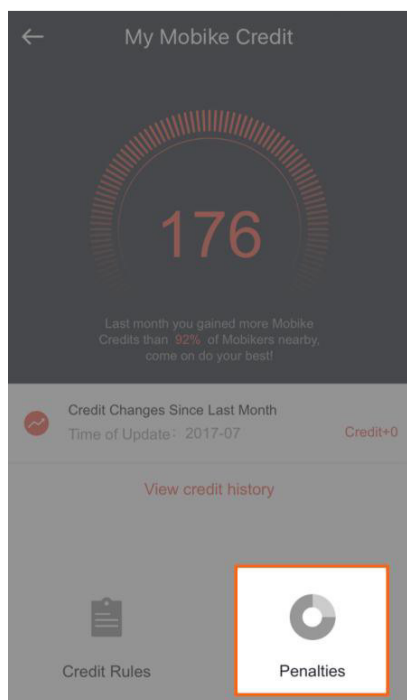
My Mobike Credit

176

Last month you gained more Mobike Credits than 92% of Mobikers nearby, come on do your best!

Credit Changes Since Last Month

Time of Update: 2017-07

Credit+0

View credit history

Credit Rules

Penalties